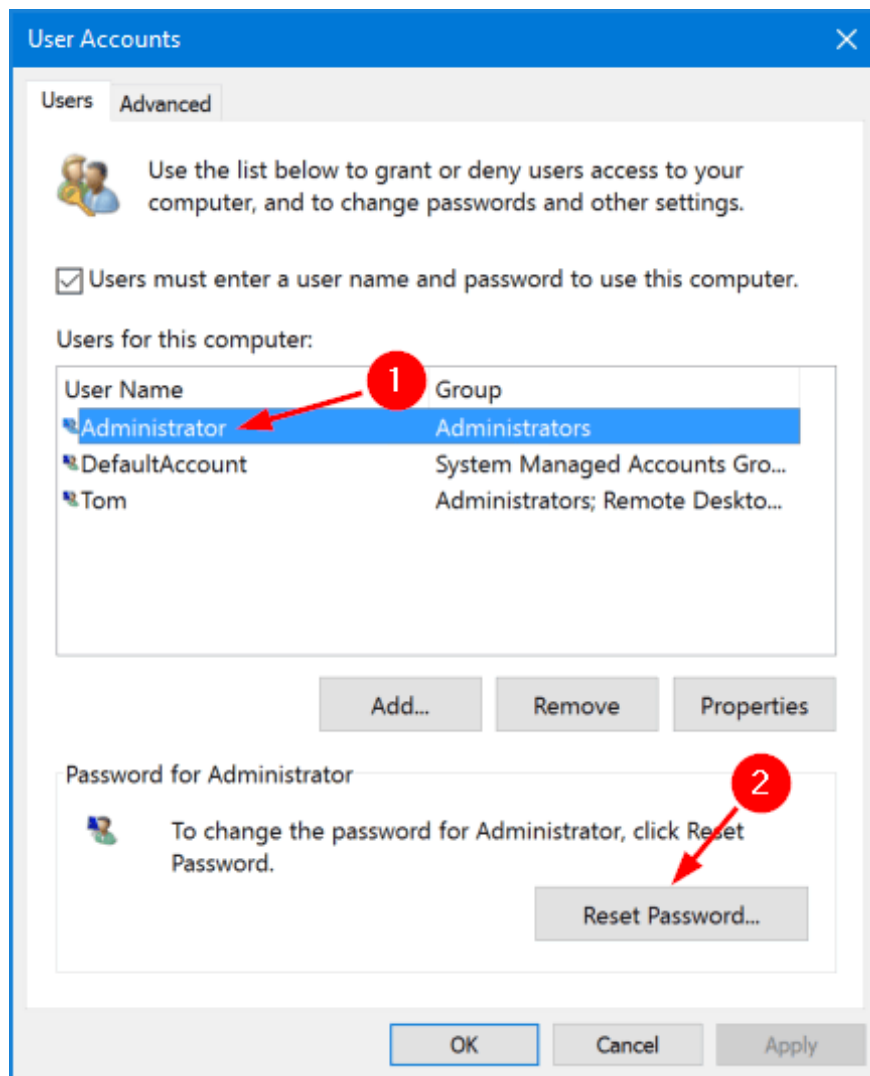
User Accounts

Users Advanced

Use the list below to grant or deny users access to your computer, and to change passwords and other settings.

Users must enter a user name and password to use this computer.

Users for this computer:

1

| User Name | Group |
|---|---|
| Administrator | Administrators |
| DefaultAccount | System Managed Accounts Gro... |
| Tom | Administrators; Remote Deskto... |

Add... Remove Properties

Password for Administrator

2

To change the password for Administrator, click Reset Password.

Reset Password...

OK Cancel Apply